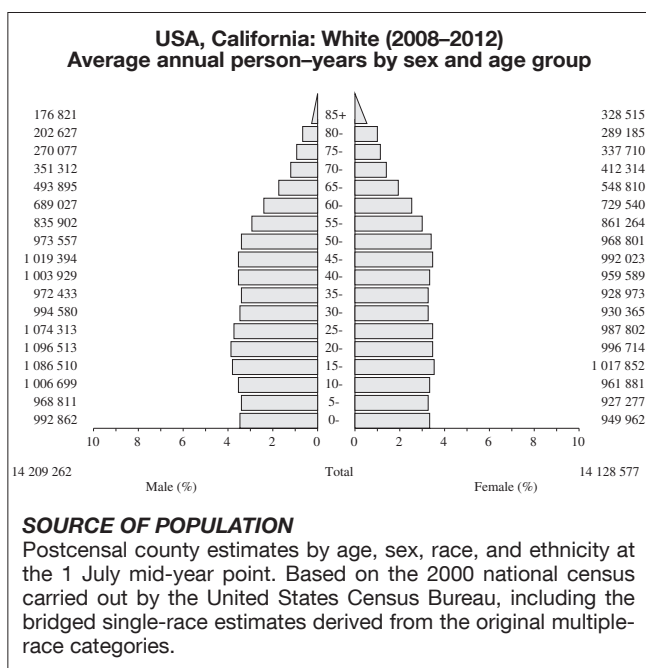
USA, California: White (2008–2012)
Average annual person–years by sex and age group

| Male | Age | Female |
|---|---|---|
| 176 821 | 85+ | 328 515 |
| 202 627 | 80- | 289 185 |
| 270 077 | 75- | 337 710 |
| 351 312 | 70- | 412 314 |
| 493 895 | 65- | 548 810 |
| 689 027 | 60- | 729 540 |
| 835 902 | 55- | 861 264 |
| 973 557 | 50- | 968 801 |
| 1 019 394 | 45- | 992 023 |
| 1 003 929 | 40- | 959 589 |
| 972 433 | 35- | 928 973 |
| 994 580 | 30- | 930 365 |
| 1 074 313 | 25- | 987 802 |
| 1 096 513 | 20- | 996 714 |
| 1 086 510 | 15- | 1 017 852 |
| 1 006 699 | 10- | 961 881 |
| 968 811 | 5- | 927 277 |
| 992 862 | 0- | 949 962 |

10 8 6 4 2 0 0 2 4 6 8 10

14 209 262 Total 14 128 577
Male (%) Female (%)

SOURCE OF POPULATION
Postcensal county estimates by age, sex, race, and ethnicity at the 1 July mid-year point. Based on the 2000 national census carried out by the United States Census Bureau, including the bridged single-race estimates derived from the original multiple-race categories.